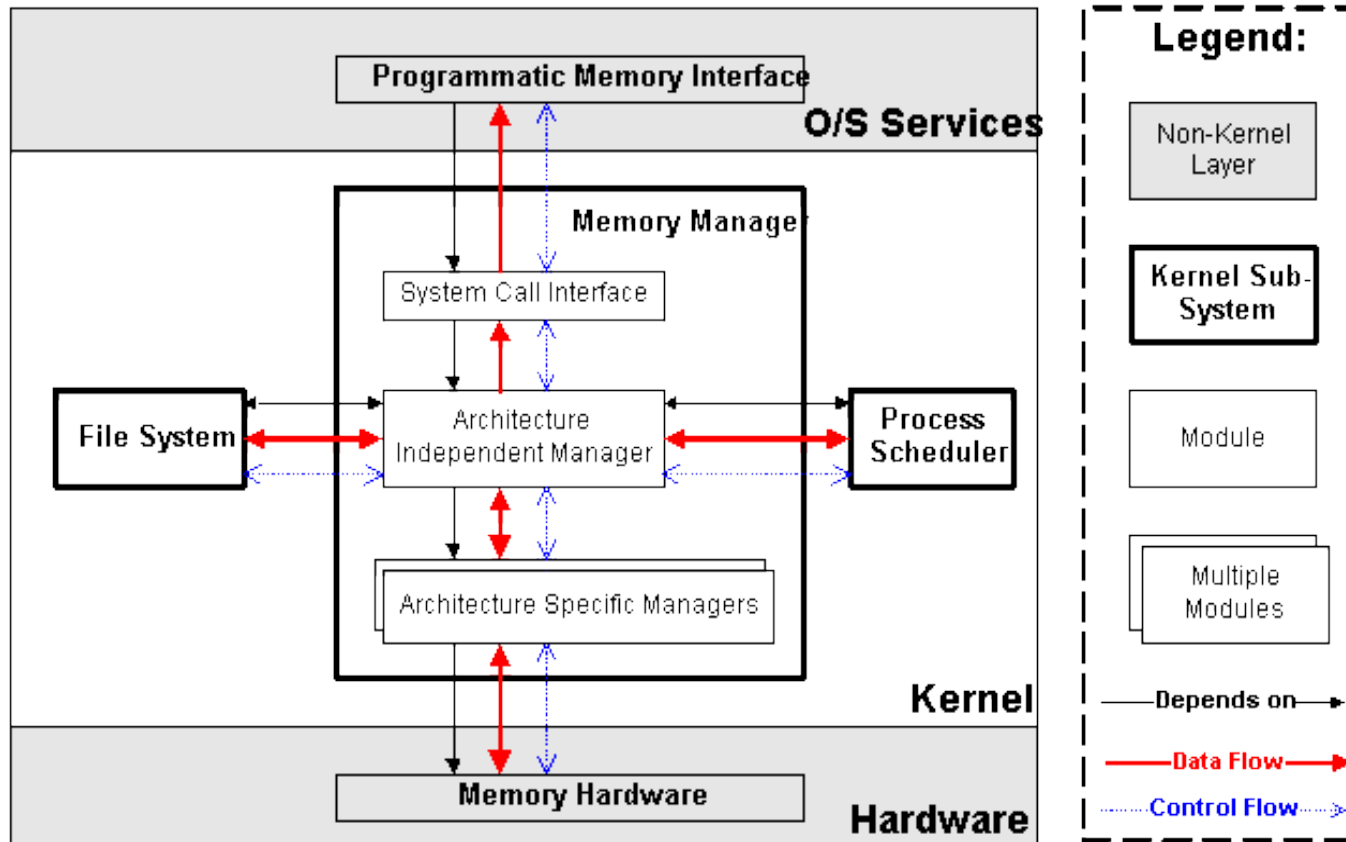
Programmatic Memory Interface

O/S Services

Memory Manager

System Call Interface

File System

Architecture Independent Manager

Process Scheduler

Architecture Specific Managers

Kernel

Memory Hardware

Hardware

Legend:

Non-Kernel Layer

Kernel Sub-System

Module

Multiple Modules

Depends on

Data Flow

Control Flow